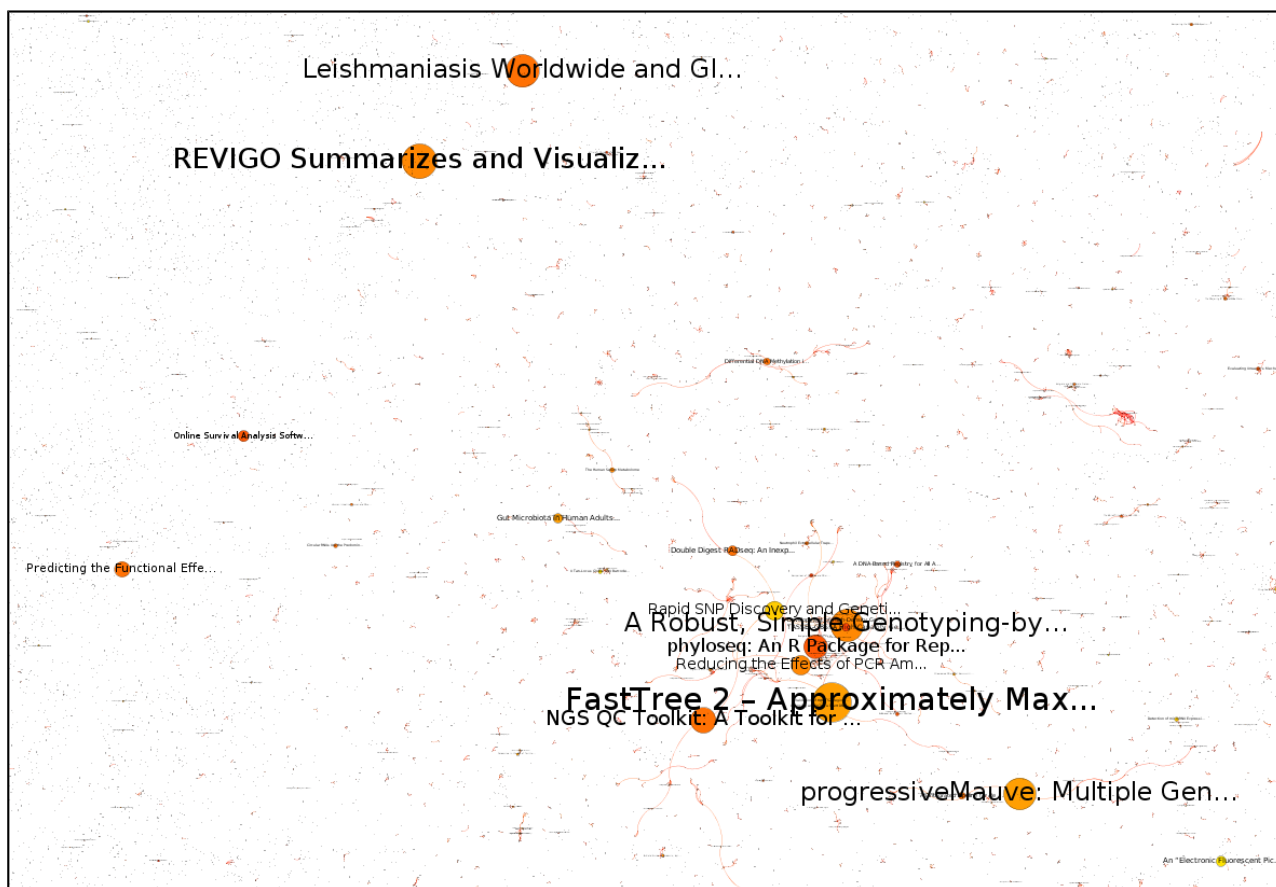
Leishmaniasis Worldwide and Gl...

REVIGO Summarizes and Visualiz...

Differential DNA Methylation...

Online Survival Analysis Softw...

The Human Serum Metabolome

Gut Microbiota in Human Adults...

Double Digest RADseq: An Inexp...

A DNA-Based Registry for All A...

Predicting the Functional Effe...

Rapid SNP Discovery and Geneti...

A Robust, Simple Genotyping-by...

phyloseq: An R Package for Rep...

Reducing the Effects of PCR Am...

FastTree 2 – Approximately Max...

NGS QC Toolkit: A Toolkit for ...

progressiveMauve: Multiple Gen...

An "Electronic Fluorescent Pic...